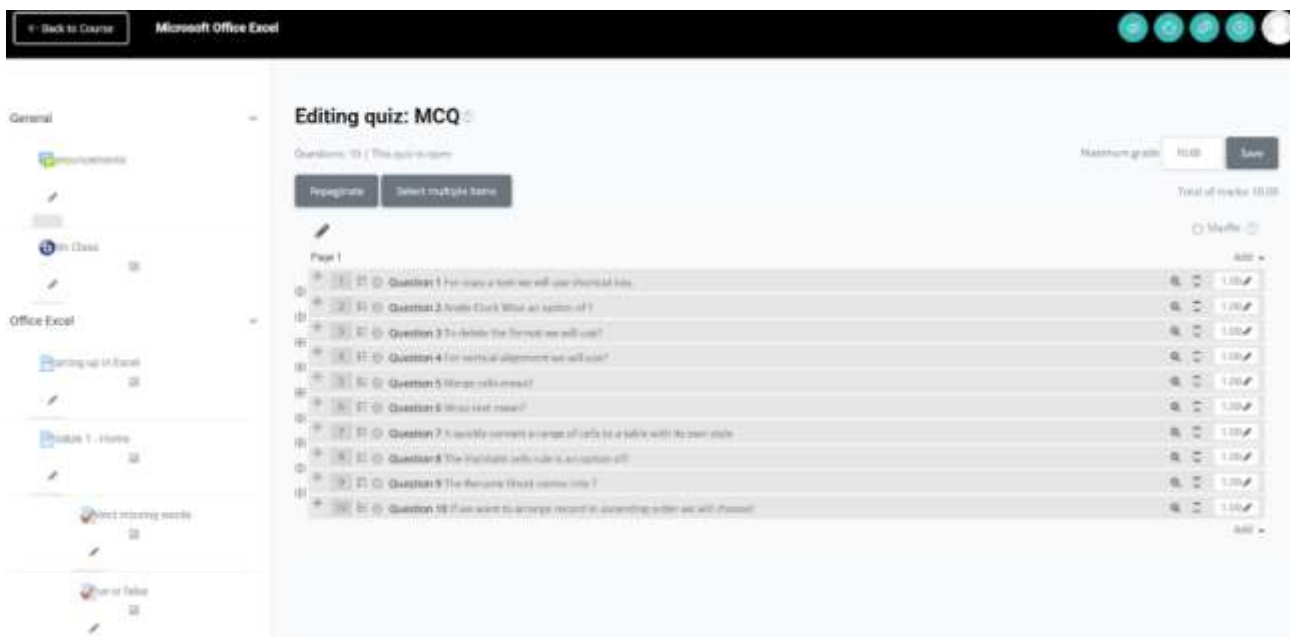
← Back to Course
Microsoft Office Excel

General
Announcements
My Class
Office Excel
Starting up in Excel
Module 1 - Home
Select missing words
True or false

Editing quiz: MCQ
Questions: 10 | This quiz is open
Maximum grade 10.00 Save
Repaginate
Select multiple items
Total of marks: 10.00
Shuffle
Page 1
Add
1 Question 1 For copy a text we will use shortcut key
2 Question 2 Arabic Clock What an option of ?
3 Question 3 To delete the format we will use?
4 Question 4 For vertical alignment we will use?
5 Question 5 Merge cells means?
6 Question 6 Wrap text means?
7 Question 7 A quickly convert a range of cells to a table with its own style
8 Question 8 The Highlight cells rule is an option of?
9 Question 9 The Rename Sheet comes into ?
10 Question 10 If we want to arrange record in ascending order we will choose?
1.00
1.00
1.00
1.00
1.00
1.00
1.00
1.00
1.00
1.00
Add